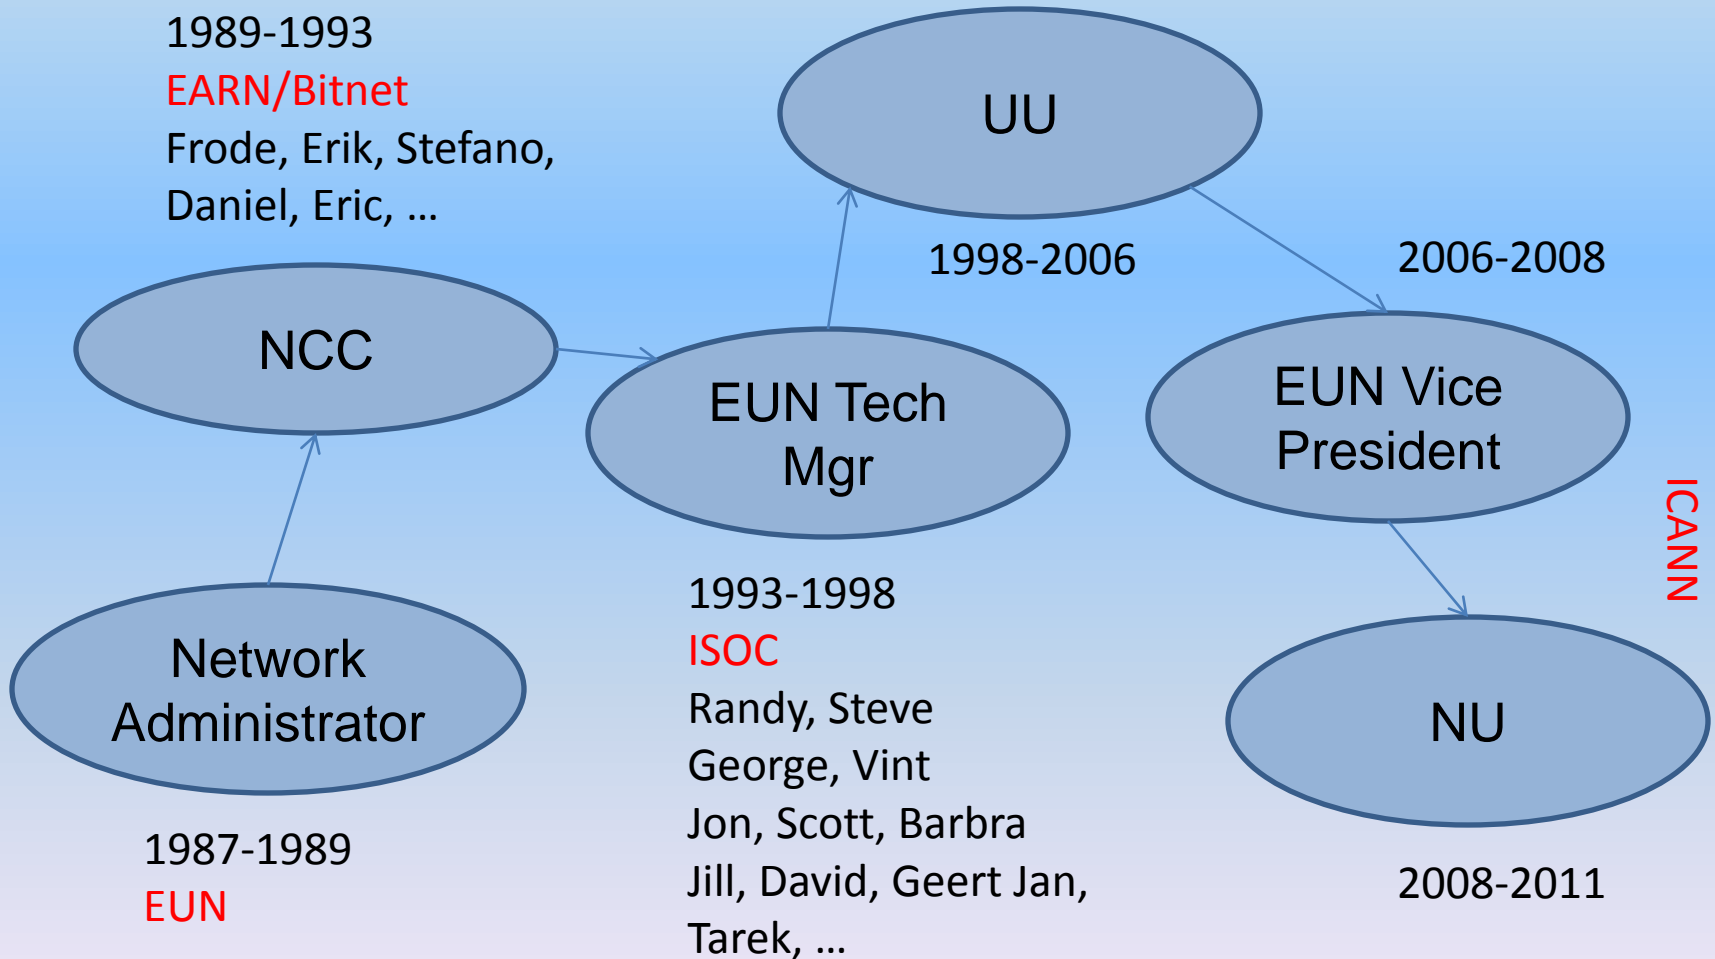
1989-1993
EARN/Bitnet
Frode, Erik, Stefano, Daniel, Eric, …

UU

1998-2006

2006-2008

NCC

EUN Tech Mgr

EUN Vice President

ICANN

Network Administrator

1993-1998
ISOC
Randy, Steve
George, Vint
Jon, Scott, Barbra
Jill, David, Geert Jan,
Tarek, …

NU

1987-1989
EUN

2008-2011